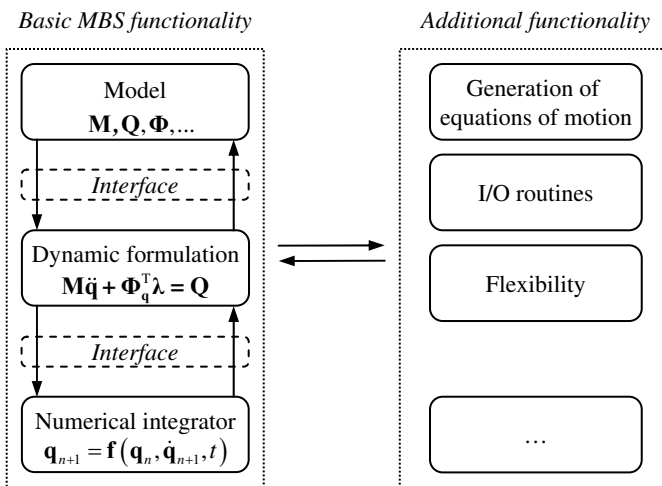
Basic MBS functionality

Model
$\mathbf{M}, \mathbf{Q}, \mathbf{\Phi}, \ldots$

Interface

Dynamic formulation
$\mathbf{M}\ddot{\mathbf{q}} + \mathbf{\Phi}_{\mathbf{q}}^{\mathrm{T}}\boldsymbol{\lambda} = \mathbf{Q}$

Interface

Numerical integrator
$\mathbf{q}_{n+1} = \mathbf{f}\left(\mathbf{q}_n, \dot{\mathbf{q}}_{n+1}, t\right)$

Additional functionality

Generation of equations of motion

I/O routines

Flexibility

…